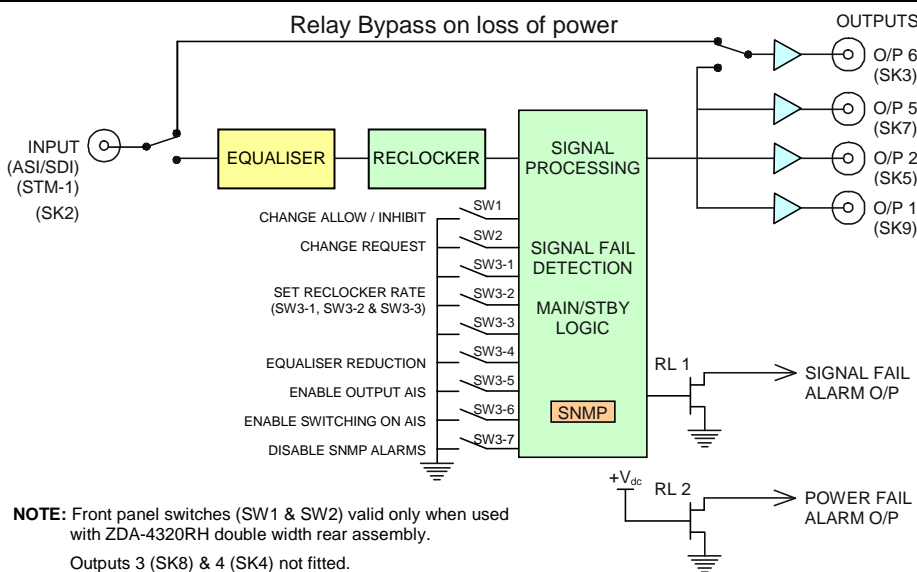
Relay Bypass on loss of power

OUTPUTS

INPUT (ASI/SDI) (STM-1) (SK2)

EQUALISER

RECLOCKER

SIGNAL PROCESSING

SIGNAL FAIL DETECTION

MAIN/STBY LOGIC

SNMP

O/P 6 (SK3)

O/P 5 (SK7)

O/P 2 (SK5)

O/P 1 (SK9)

CHANGE ALLOW / INHIBIT SW1

CHANGE REQUEST SW2

SW3-1

SET RECLOCKER RATE (SW3-1, SW3-2 & SW3-3) SW3-2

SW3-3

EQUALISER REDUCTION SW3-4

ENABLE OUTPUT AIS SW3-5

ENABLE SWITCHING ON AIS SW3-6

DISABLE SNMP ALARMS SW3-7

RL 1

SIGNAL FAIL ALARM O/P

$+V_{dc}$

RL 2

POWER FAIL ALARM O/P

NOTE: Front panel switches (SW1 & SW2) valid only when used with ZDA-4320RH double width rear assembly.

Outputs 3 (SK8) & 4 (SK4) not fitted.